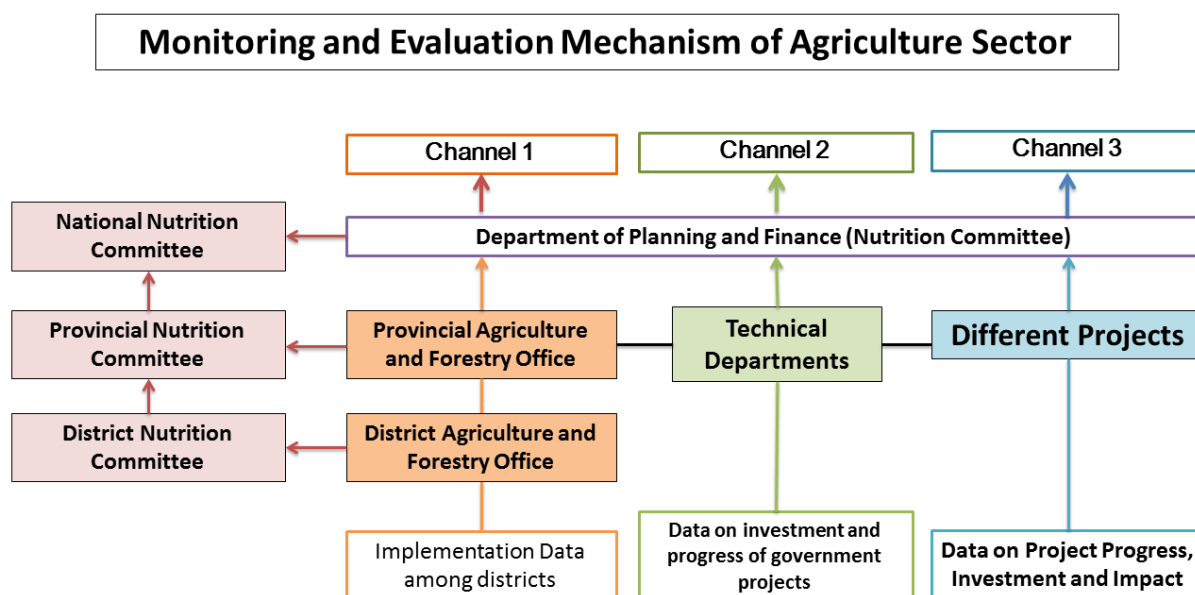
Monitoring and Evaluation Mechanism of Agriculture Sector

Channel 1

Channel 2

Channel 3

National Nutrition Committee

Department of Planning and Finance (Nutrition Committee)

Provincial Nutrition Committee

Provincial Agriculture and Forestry Office

Technical Departments

Different Projects

District Nutrition Committee

District Agriculture and Forestry Office

Implementation Data among districts

Data on investment and progress of government projects

Data on Project Progress, Investment and Impact